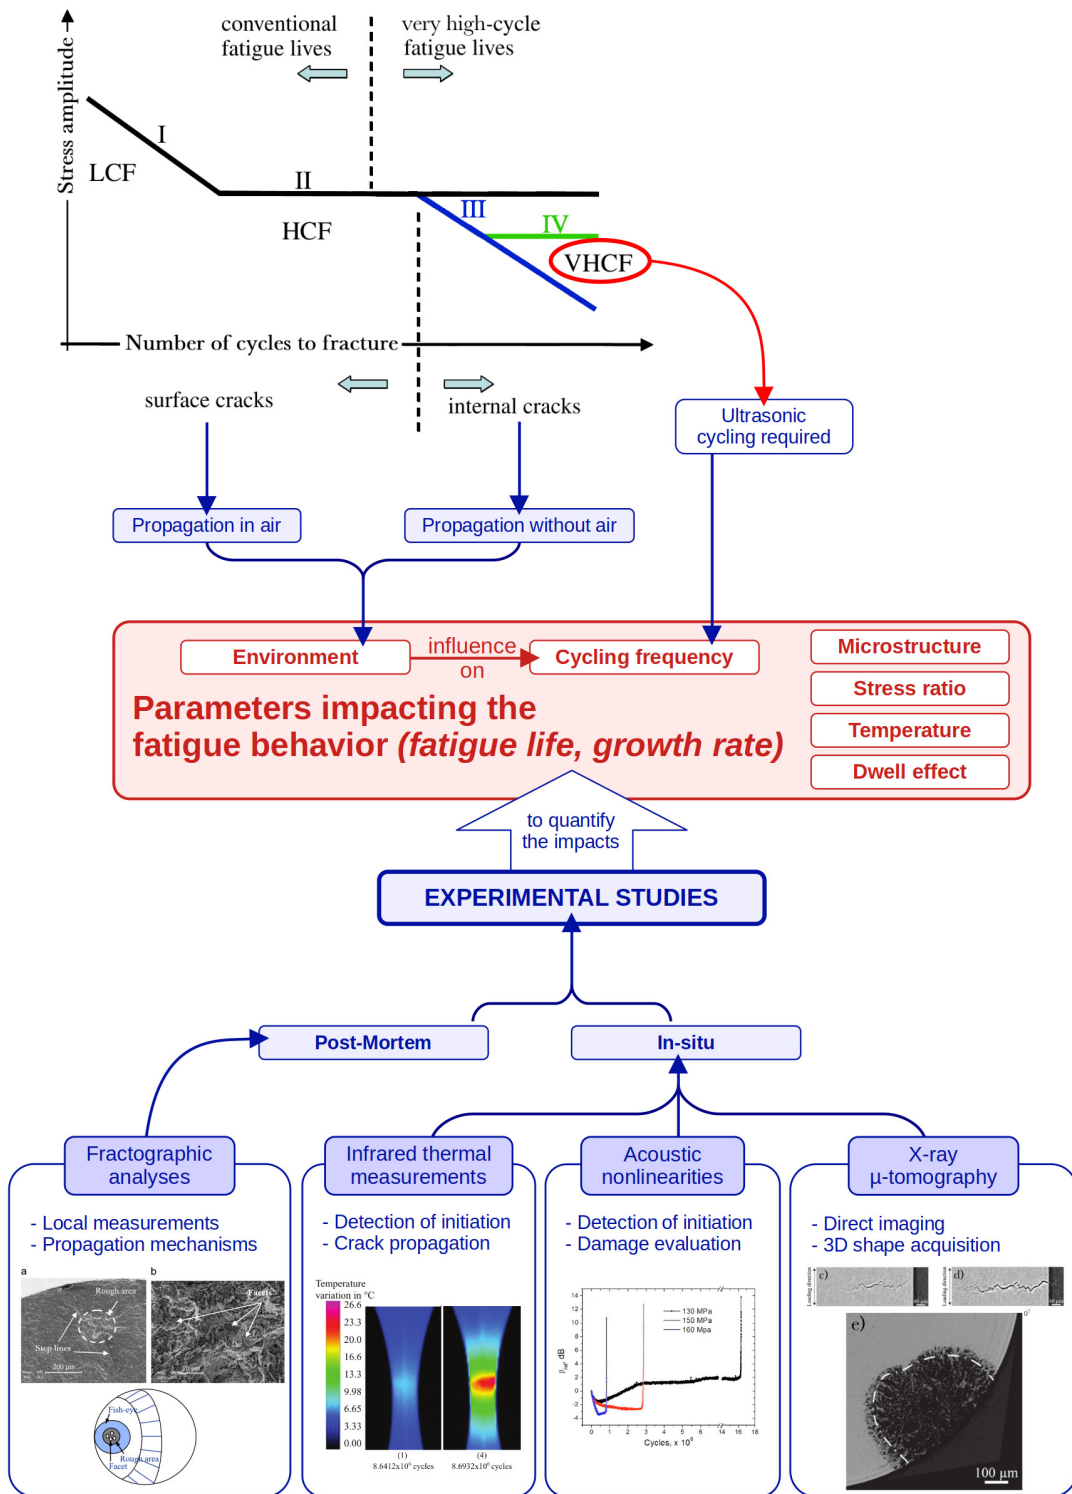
conventional fatigue lives

very high-cycle fatigue lives

Stress amplitude

I

LCF

II

HCF

III

IV

VHCF

Number of cycles to fracture

surface cracks

internal cracks

Ultrasonic cycling required

Propagation in air

Propagation without air

Environment

influence on

Cycling frequency

Microstructure

Stress ratio

Temperature

Dwell effect

Parameters impacting the fatigue behavior *(fatigue life, growth rate)*

to quantify the impacts

EXPERIMENTAL STUDIES

Post-Mortem

In-situ

Fractographic analyses

- Local measurements
- Propagation mechanisms

a

b

Rough area

Step lines

Facets

Fish-eye

Rough area

Facet

Infrared thermal measurements

- Detection of initiation
- Crack propagation

Temperature variation in °C

26.6
23.3
20.0
16.6
13.3
9.98
6.65
3.33
0.00

(1)
8.6412x10$^6$ cycles

(4)
8.6932x10$^6$ cycles

Acoustic nonlinearities

- Detection of initiation
- Damage evaluation

130 MPa
150 MPa
160 Mpa

Cycles, x 10$^6$

X-ray µ-tomography

- Direct imaging
- 3D shape acquisition

c)

d)

e)

100 µm